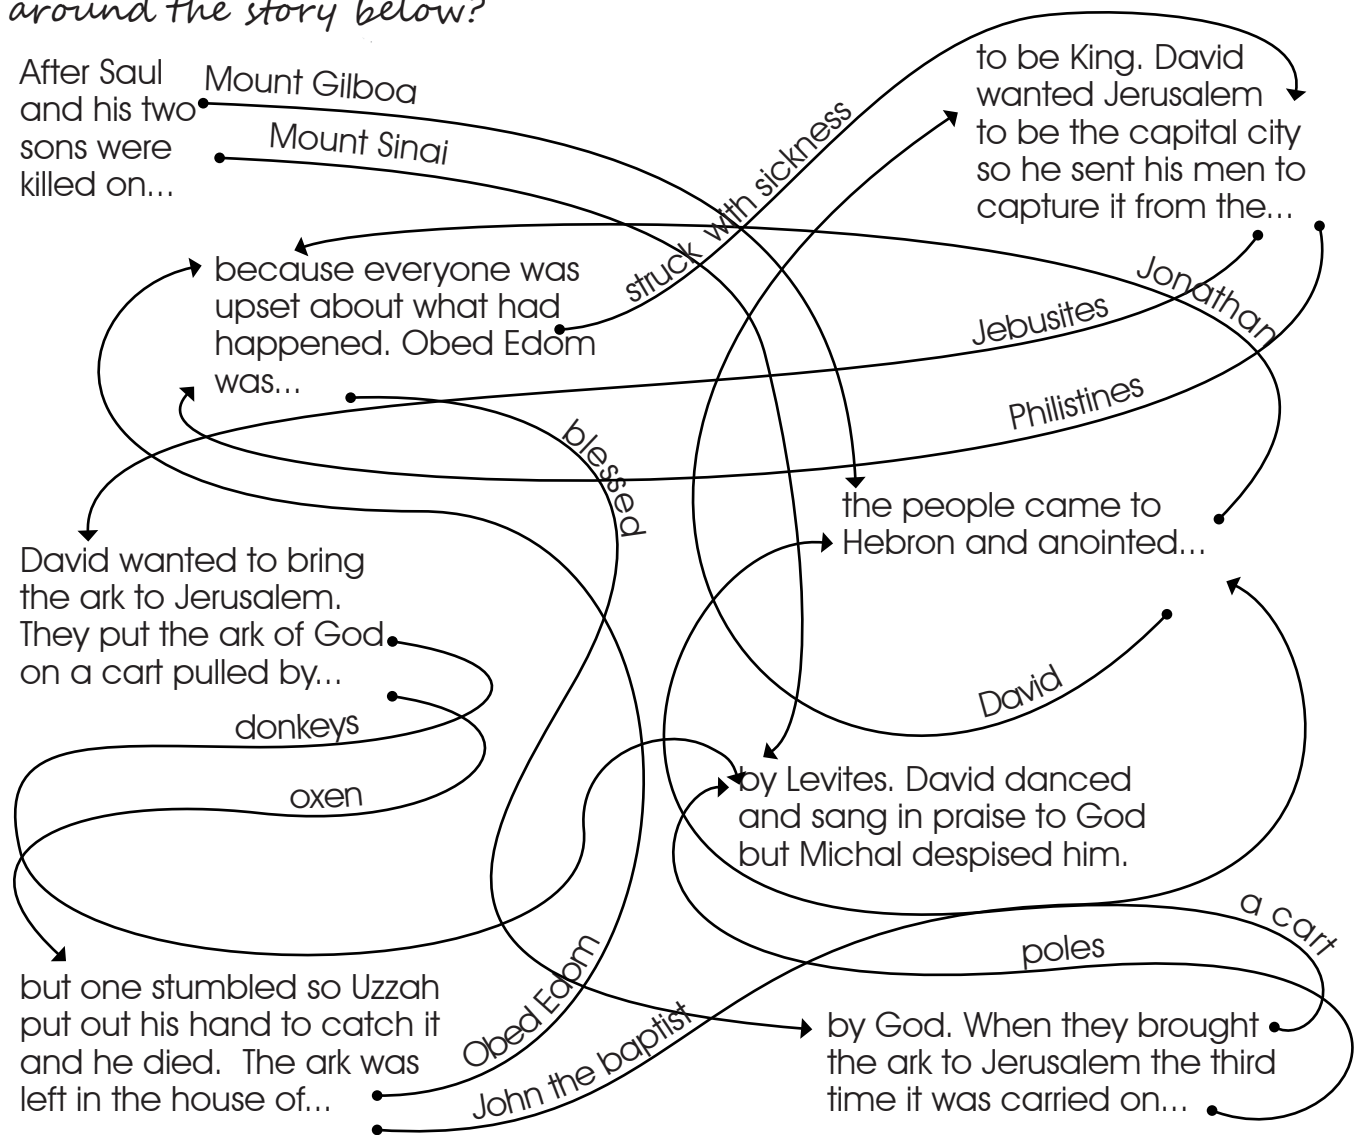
around the story below?

After Saul and his two sons were killed on...

Mount Gilboa

Mount Sinai

struck with sickness

to be King. David wanted Jerusalem to be the capital city so he sent his men to capture it from the...

because everyone was upset about what had happened. Obed Edom was...

Jonathan

Jebusites

Philistines

blessed

the people came to Hebron and anointed...

David wanted to bring the ark to Jerusalem. They put the ark of God on a cart pulled by...

donkeys

oxen

David

by Levites. David danced and sang in praise to God but Michal despised him.

a cart

poles

but one stumbled so Uzzah put out his hand to catch it and he died. The ark was left in the house of...

Obed Edom

John the baptist

by God. When they brought the ark to Jerusalem the third time it was carried on...